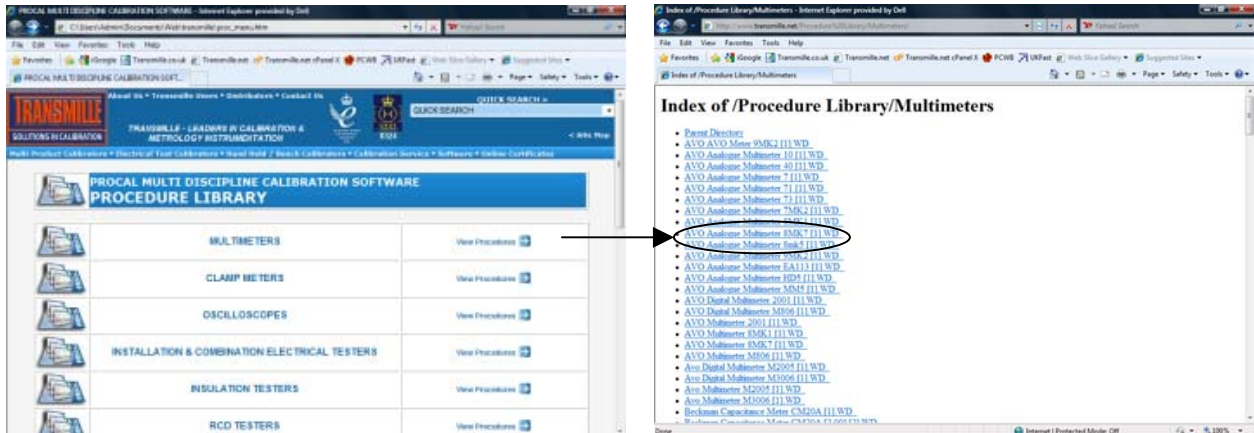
PROCAL MULTI DISCIPLINE CALIBRATION SOFTWARE - Internet Explorer provided by Dell

File Edit View Favorites Tools Help

Favorites Google Transmille.co.uk Transmille.net Transmille.net cPanel X PCWB UKFast Web Slice Gallery Suggested Sites

PROCAL MULTI DISCIPLINE CALIBRATION SOFT...

Page Safety Tools

TRANSMILLE
SOLUTIONS IN CALIBRATION

About Us • Transmille Users • Distributors • Contact Us

TRANSMILLE - LEADERS IN CALIBRATION & METROLOGY INSTRUMENTATION

QUICK SEARCH »
QUICKSEARCH

< Site Map

Multi Product Calibrators • Electrical Test Calibrators • Hand Held / Bench Calibrators • Calibration Service • Software • Online Certificates

PROCAL MULTI DISCIPLINE CALIBRATION SOFTWARE
PROCEDURE LIBRARY

| | | |
|---|---|---|
| | MULTIMETERS | View Procedures |
| | CLAMP METERS | View Procedures |
| | OSCILLOSCOPES | View Procedures |
| | INSTALLATION & COMBINATION ELECTRICAL TESTERS | View Procedures |
| | INSULATION TESTERS | View Procedures |
| | RCD TESTERS | View Procedures |

Index of /Procedure Library/Multimeters - Internet Explorer provided by Dell

File Edit View Favorites Tools Help

Favorites Google Transmille.co.uk Transmille.net Transmille.net cPanel X PCWB UKFast Web Slice Gallery Suggested Sites

Index of /Procedure Library/Multimeters

Page Safety Tools

Index of /Procedure Library/Multimeters

- Parent Directory
- AVO AVO Meter 9MK2 [1].WD
- AVO Analogue Multimeter 10 [1].WD
- AVO Analogue Multimeter 40 [1].WD
- AVO Analogue Multimeter 7 [1].WD
- AVO Analogue Multimeter 71 [1].WD
- AVO Analogue Multimeter 73 [1].WD
- AVO Analogue Multimeter 7MK2 [1].WD
- AVO Analogue Multimeter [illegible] [1].WD
- AVO Analogue Multimeter 8MK7 [1].WD
- AVO Analogue Multimeter 8mk5 [1].WD
- AVO Analogue Multimeter 9MK2 [1].WD
- AVO Analogue Multimeter EA113 [1].WD
- AVO Analogue Multimeter HD5 [1].WD
- AVO Analogue Multimeter MM5 [1].WD
- AVO Digital Multimeter 2001 [1].WD
- AVO Digital Multimeter M806 [1].WD
- AVO Multimeter 2001 [1].WD
- AVO Multimeter 8MK1 [1].WD
- AVO Multimeter 8MK7 [1].WD
- AVO Multimeter M806 [1].WD
- Avo Digital Multimeter M2005 [1].WD
- Avo Digital Multimeter M3006 [1].WD
- Avo Multimeter M2005 [1].WD
- Avo Multimeter M3006 [1].WD
- Beckman Capacitance Meter CM20A [1].WD
- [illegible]

Done

Internet | Protected Mode: Off

100%